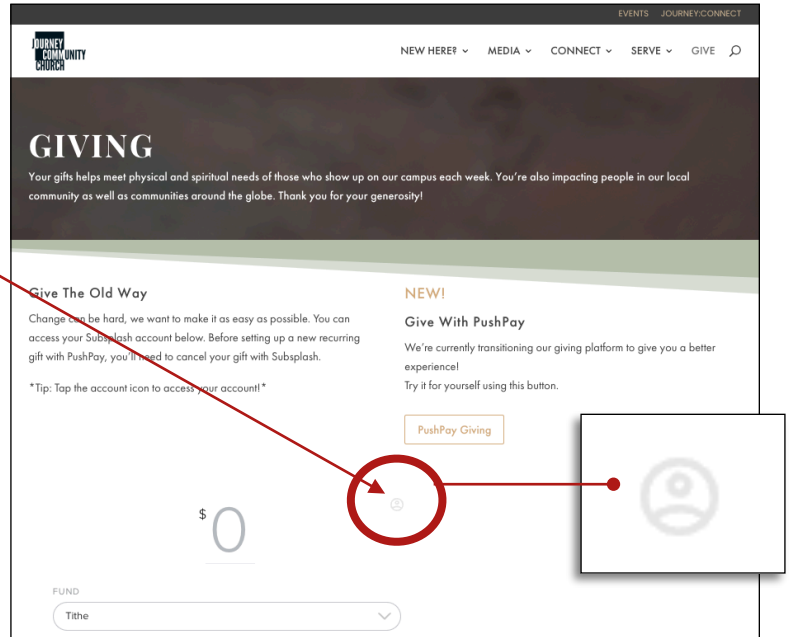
EVENTS JOURNEY:CONNECT

JOURNEY COMMUNITY CHURCH

NEW HERE? ⌄ MEDIA ⌄ CONNECT ⌄ SERVE ⌄ GIVE

GIVING

Your gifts helps meet physical and spiritual needs of those who show up on our campus each week. You're also impacting people in our local community as well as communities around the globe. Thank you for your generosity!

Give The Old Way

Change can be hard, we want to make it as easy as possible. You can access your Subsplash account below. Before setting up a new recurring gift with PushPay, you'll need to cancel your gift with Subsplash.

*Tip: Tap the account icon to access your account!*

NEW!

Give With PushPay

We're currently transitioning our giving platform to give you a better experience!
Try it for yourself using this button.

PushPay Giving

$ 0

FUND

Tithe